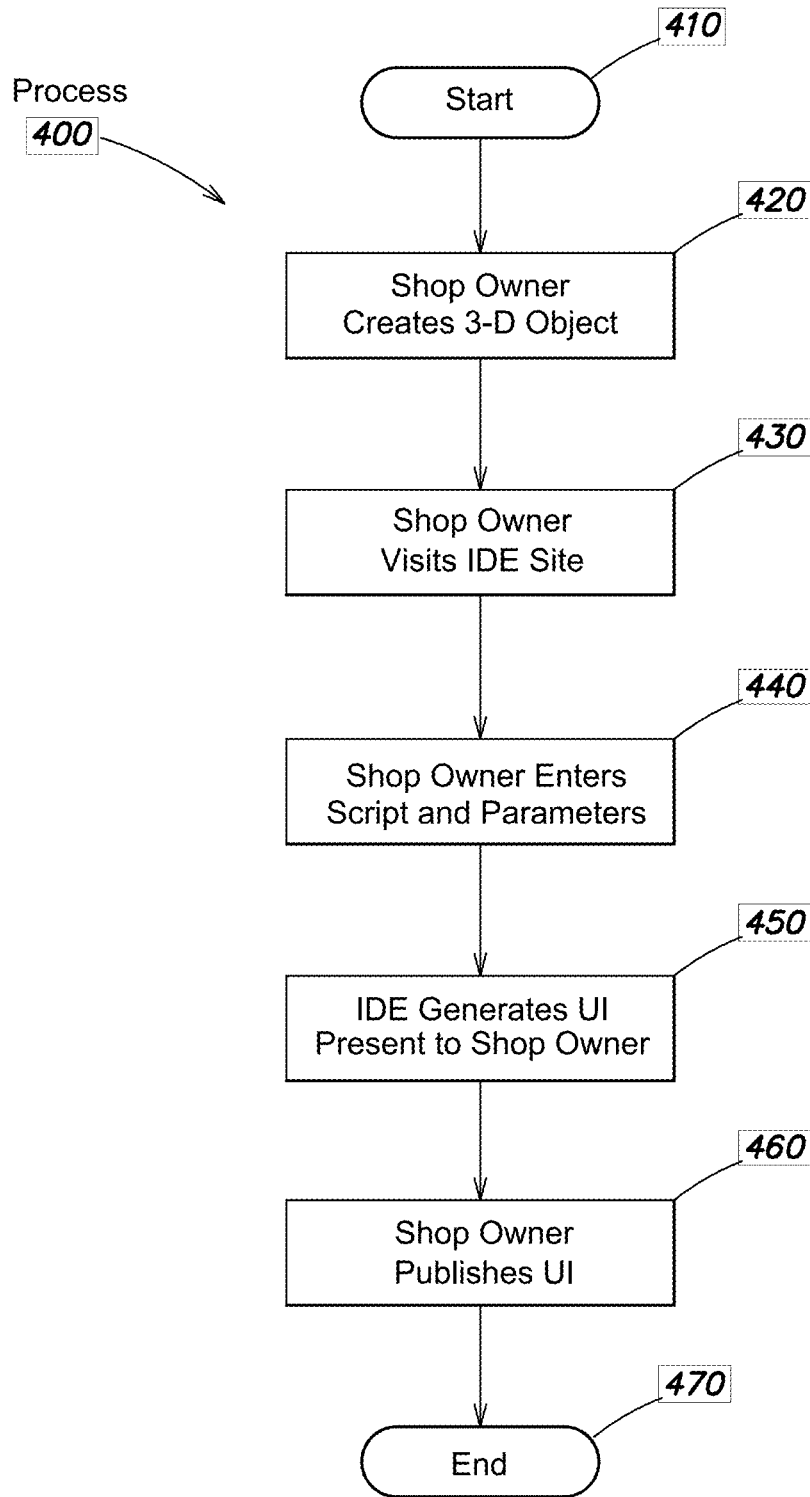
Process
400

410
Start

420
Shop Owner
Creates 3-D Object

430
Shop Owner
Visits IDE Site

440
Shop Owner Enters
Script and Parameters

450
IDE Generates UI
Present to Shop Owner

460
Shop Owner
Publishes UI

470
End